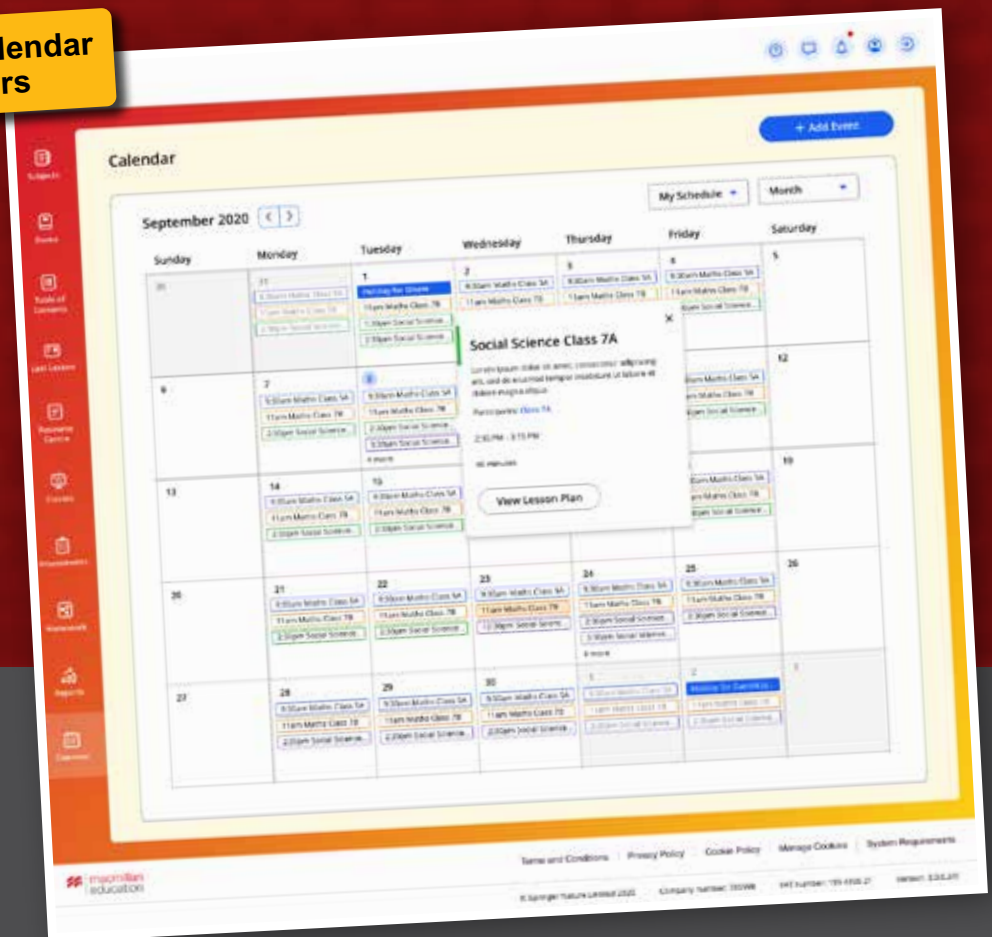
lendar
rs

+ Add Event

Calendar

My Schedule

Month

September 2020

| Sunday | Monday | Tuesday | Wednesday | Thursday | Friday | Saturday |
|---|---|---|---|---|---|---|
| 30 | 31 | 1 Holiday for Onam, 11am Maths Class 7B, 1:30pm Social Science, 2:30pm Social Science | 2 9:30am Maths Class 5A, 11am Maths Class 7B | 3 9:30am Maths Class 5A, 11am Maths Class 7B | 4 9:30am Maths Class 5A, 11am Maths Class 7B, 2:30pm Social Science | 5 |
| 6 | 7 9:30am Maths Class 5A, 11am Maths Class 7B, 2:30pm Social Science | 8 9:30am Maths Class 5A, 11am Maths Class 7B, 2:30pm Social Science, 3:30pm Social Science, 4 more | | | Maths Class 5A, Maths Class 7B, Social Science | 12 |
| 13 | 14 9:30am Maths Class 5A, 11am Maths Class 7B, 2:30pm Social Science | 15 9:30am Maths Class 5A, 11am Maths Class 7B, 2:30pm Social Science | | | Maths Class 5A, Maths Class 7B, Social Science | 19 |
| 20 | 21 9:30am Maths Class 5A, 11am Maths Class 7B, 2:30pm Social Science | 22 9:30am Maths Class 5A, 11am Maths Class 7B, 2:30pm Social Science | 23 9:30am Maths Class 5A, 11am Maths Class 7B, 12:30pm Social Science | 24 9:30am Maths Class 5A, 11am Maths Class 7B, 2:30pm Social Science, 3:30pm Social Science, 4 more | 25 9:30am Maths Class 5A, 11am Maths Class 7B, 2:30pm Social Science | 26 |
| 27 | 28 9:30am Maths Class 5A, 11am Maths Class 7B, 2:30pm Social Science | 29 9:30am Maths Class 5A, 11am Maths Class 7B, 2:30pm Social Science | 30 9:30am Maths Class 5A, 11am Maths Class 7B, 2:30pm Social Science | 1 | 2 Holiday for Gandhi Ji | 3 |

Social Science Class 7A
Lorem ipsum dolor sit amet, consectetur adipiscing elit, sed do eiusmod tempor incididunt ut labore et dolore magna aliqua.
Participants: Class 7A
2:30 PM - 3:15 PM
45 minutes
View Lesson Plan

Subjects
Books
Table of Contents
Last Lesson
Resource Centre
Classes
Assessments
Homework
Reports
Calendar

macmillan education

Terms and Conditions | Privacy Policy | Cookie Policy | Manage Cookies | System Requirements

© Springer Nature Limited 2020 | Company Number: 785998 | VAT Number: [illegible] | Version: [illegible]